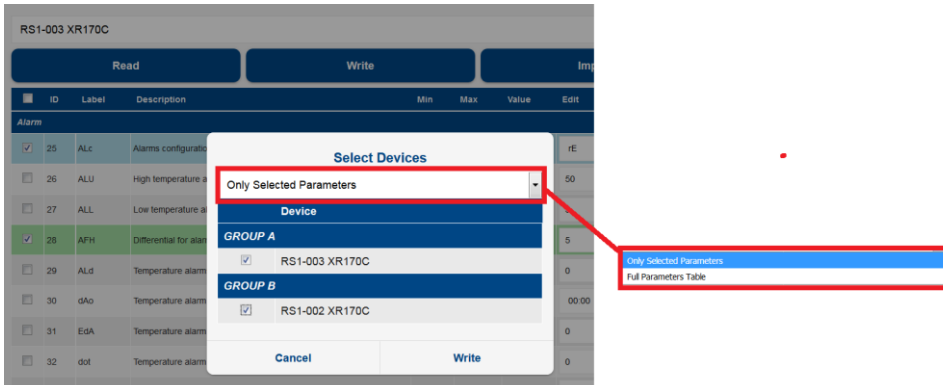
RS1-003 XR170C

Read

Write

Imp

| | ID | Label | Description | Min | Max | Value | Edit |
|---|---|---|---|---|---|---|---|
| Alarm | | | | | | | |
| ☑ | 25 | ALc | Alarms configuratio | | | | rE |
| ☐ | 26 | ALU | High temperature a | | | | 50 |
| ☐ | 27 | ALL | Low temperature a | | | | |
| ☑ | 28 | AFH | Differential for alar | | | | 5 |
| ☐ | 29 | ALd | Temperature alarm | | | | 0 |
| ☐ | 30 | dAo | Temperature alarm | | | | 00:00 |
| ☐ | 31 | EdA | Temperature alarm | | | | 0 |
| ☐ | 32 | dot | Temperature alarm | | | | 0 |

Select Devices

Only Selected Parameters

Device

GROUP A

☑ RS1-003 XR170C

GROUP B

☑ RS1-002 XR170C

Cancel

Write

Only Selected Parameters
Full Parameters Table